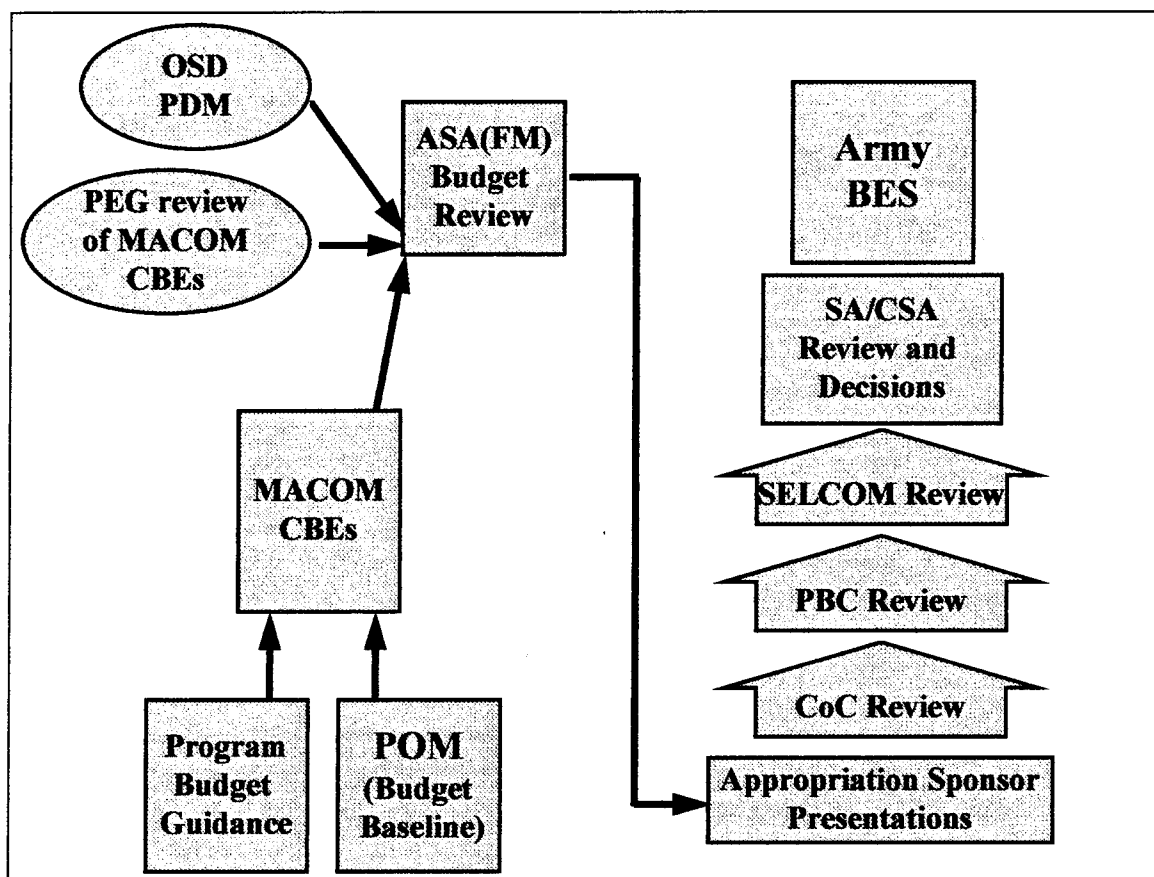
OSD PDM

PEG review of MACOM CBEs

ASA(FM) Budget Review

MACOM CBEs

Program Budget Guidance

POM (Budget Baseline)

Army BES

SA/CSA Review and Decisions

SELCOM Review

PBC Review

CoC Review

Appropriation Sponsor Presentations